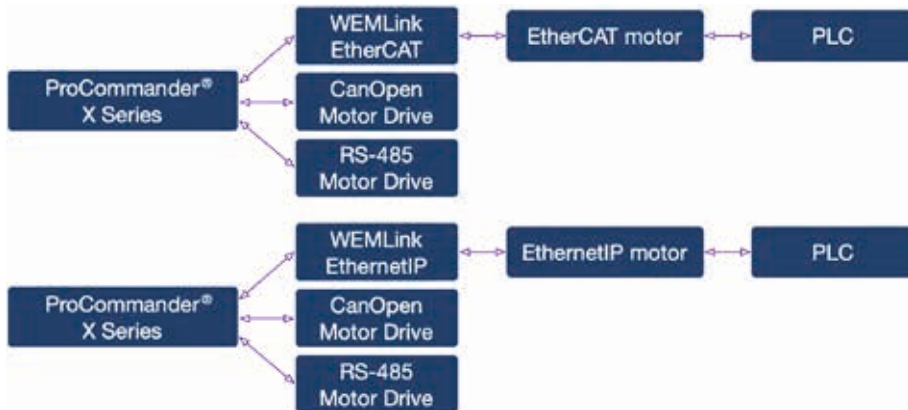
ProCommander®
X Series

WEMLink
EtherCAT

EtherCAT motor

PLC

CanOpen
Motor Drive

RS-485
Motor Drive

ProCommander®
X Series

WEMLink
EthernetIP

EthernetIP motor

PLC

CanOpen
Motor Drive

RS-485
Motor Drive